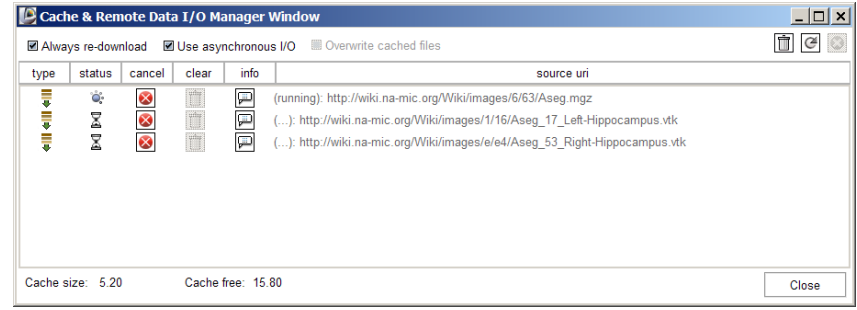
Cache & Remote Data I/O Manager Window

Always re-download  Use asynchronous I/O  Overwrite cached files

| type | status | cancel | clear | info | source uri |
|---|---|---|---|---|---|
| | | | | | (running): http://wiki.na-mic.org/Wiki/images/6/63/Aseg.mgz |
| | | | | | (...): http://wiki.na-mic.org/Wiki/images/1/16/Aseg_17_Left-Hippocampus.vtk |
| | | | | | (...): http://wiki.na-mic.org/Wiki/images/e/e4/Aseg_53_Right-Hippocampus.vtk |

Cache size: 5.20  Cache free: 15.80  Close